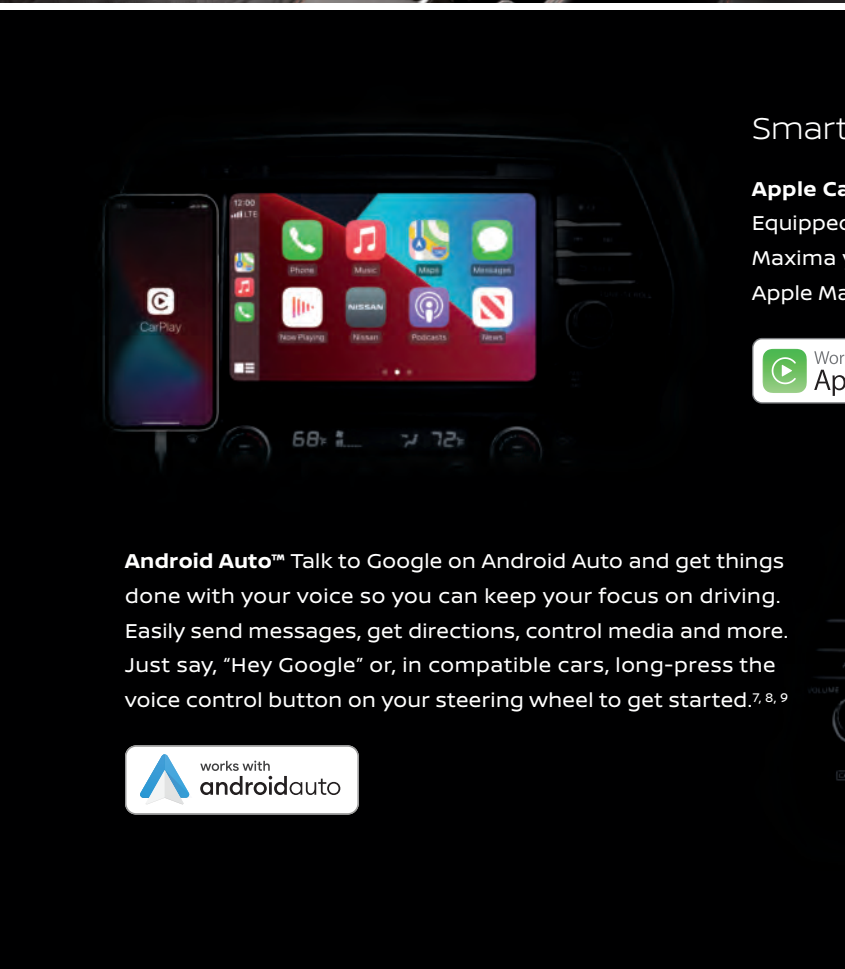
Smart

Apple Ca
Equipped
Maxima
Apple Ma

Wor
Ap

CarPlay

12:00 LTE

Phone Music Maps Messages
Now Playing Nissan Podcasts News

NISSAN

68 72

Android Auto™ Talk to Google on Android Auto and get things done with your voice so you can keep your focus on driving. Easily send messages, get directions, control media and more. Just say, “Hey Google” or, in compatible cars, long-press the voice control button on your steering wheel to get started.$^{7, 8, 9}$

works with androidauto